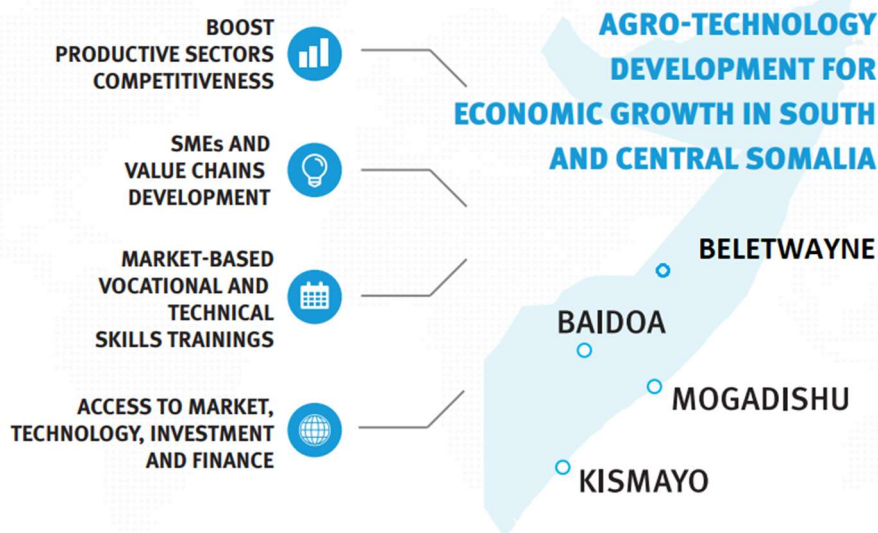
AGRO-TECHNOLOGY DEVELOPMENT FOR ECONOMIC GROWTH IN SOUTH AND CENTRAL SOMALIA

BOOST PRODUCTIVE SECTORS COMPETITIVENESS

SMEs AND VALUE CHAINS DEVELOPMENT

MARKET-BASED VOCATIONAL AND TECHNICAL SKILLS TRAININGS

ACCESS TO MARKET, TECHNOLOGY, INVESTMENT AND FINANCE

BELETWAYNE

BAIDOA

MOGADISHU

KISMAYO